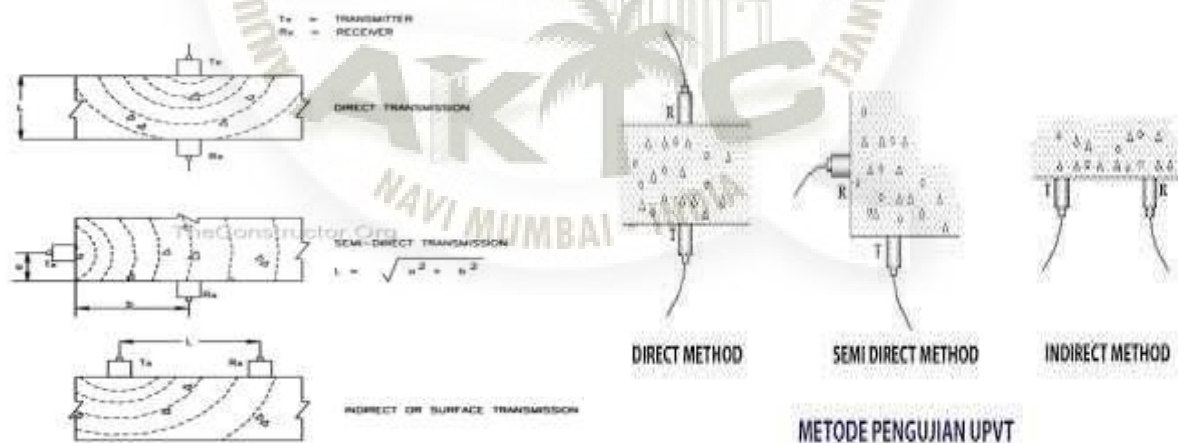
Tx = TRANSMITTER
Rx = RECEIVER

Tx

L

Rx

DIRECT TRANSMISSION

TheConstructor.Org

Tx

Rx

SEMI-DIRECT TRANSMISSION

$L = \sqrt{x^2 + y^2}$

L

Tx

Rx

INDIRECT OR SURFACE TRANSMISSION

AKTC

NAVI MUMBAI

R

T

DIRECT METHOD

R

T

SEMI DIRECT METHOD

T

R

INDIRECT METHOD

METODE PENGUJIAN UPVT